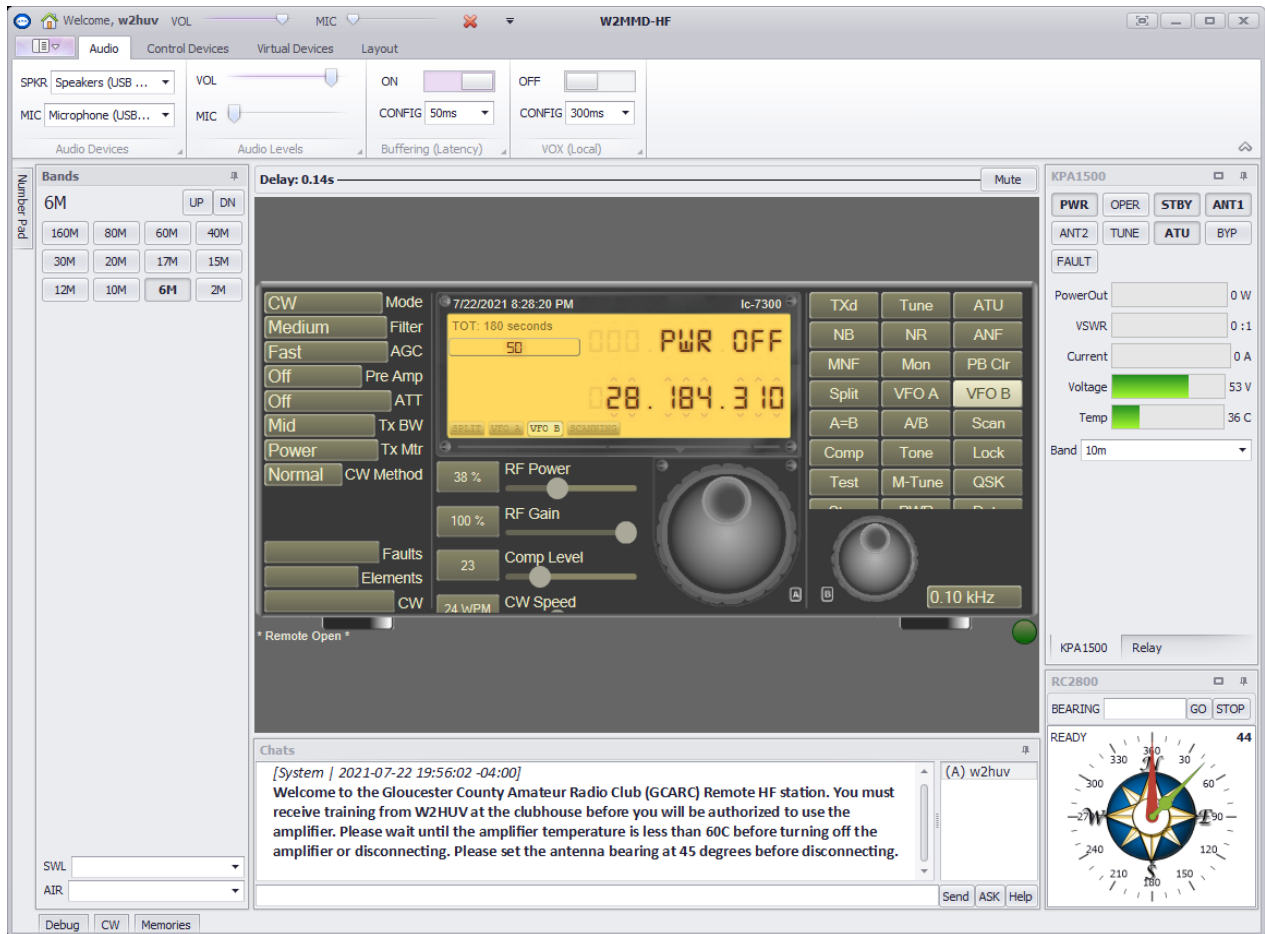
Welcome, w2huv VOL MIC W2MMD-HF

Audio Control Devices Virtual Devices Layout

SPKR Speakers (USB ...
MIC Microphone (USB...
Audio Devices

VOL
MIC
Audio Levels

ON
CONFIG 50ms
Buffering (Latency)

OFF
CONFIG 300ms
VOX (Local)

Number Pad

Bands
6M
UP DN
160M 80M 60M 40M
30M 20M 17M 15M
12M 10M 6M 2M

SWL
AIR

Debug CW Memories

Delay: 0.14s
Mute

CW Mode
Medium Filter
Fast AGC
Off Pre Amp
Off ATT
Mid Tx BW
Power Tx Mtr
Normal CW Method

7/22/2021 8:28:20 PM Ic-7300
TOT: 180 seconds
50
PWR OFF
28.184.310
SPLIT VFO A VFO B SCANNING

38 % RF Power
100 % RF Gain
23 Comp Level
24 WPM CW Speed

Faults
Elements
CW

TXd Tune ATU
NB NR ANF
MNF Mon PB Clr
Split VFO A VFO B
A=B A/B Scan
Comp Tone Lock
Test M-Tune QSK

A B
0.10 kHz

* Remote Open *

KPA1500
PWR OPER STBY ANT1
ANT2 TUNE ATU BYP
FAULT
PowerOut 0 W
VSWR 0 :1
Current 0 A
Voltage 53 V
Temp 36 C
Band 10m

KPA1500 Relay

RC2800
BEARING GO STOP
READY 44
330 360 30 300 60 W E 270 90 240 120 210 S 180 150

Chats
[System | 2021-07-22 19:56:02 -04:00]
Welcome to the Gloucester County Amateur Radio Club (GCARC) Remote HF station. You must receive training from W2HUV at the clubhouse before you will be authorized to use the amplifier. Please wait until the amplifier temperature is less than 60C before turning off the amplifier or disconnecting. Please set the antenna bearing at 45 degrees before disconnecting.

(A) w2huv

Send ASK Help